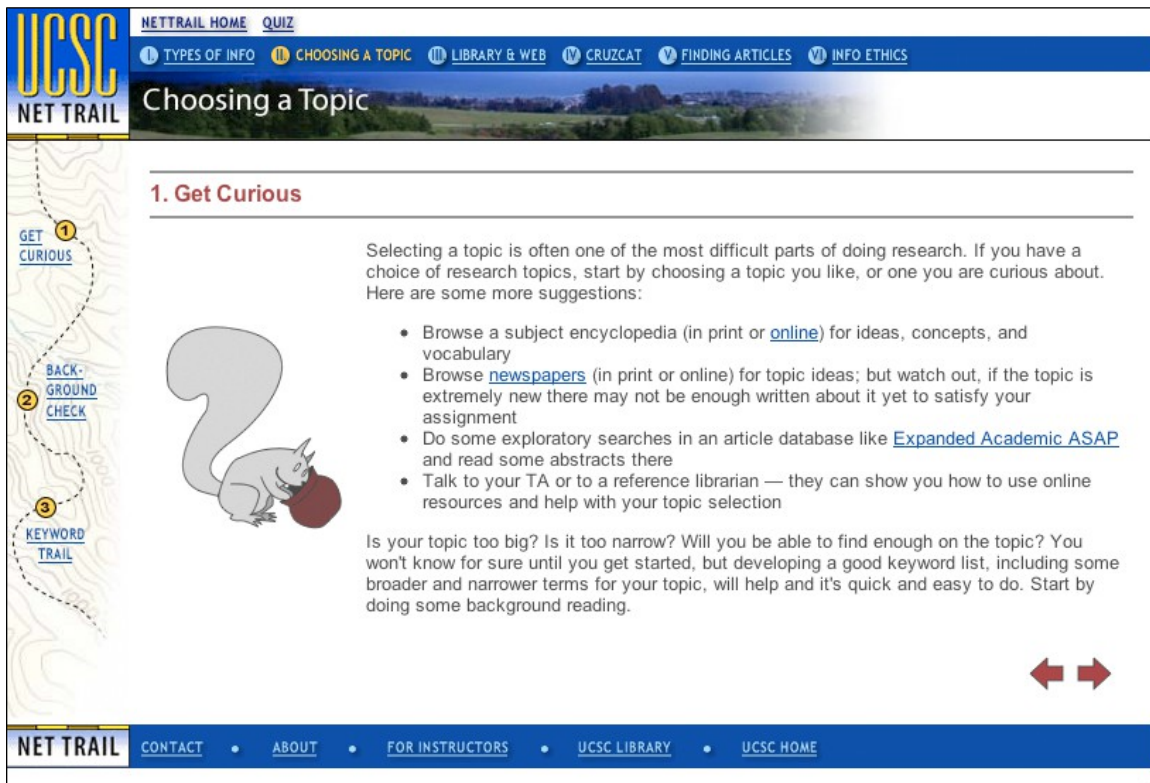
UCSC
NET TRAIL

NETTRAIL HOME QUIZ

I TYPES OF INFO II CHOOSING A TOPIC III LIBRARY & WEB IV CRUZCAT V FINDING ARTICLES VI INFO ETHICS

Choosing a Topic

1 GET CURIOUS

2 BACK-GROUND CHECK

3 KEYWORD TRAIL

1. Get Curious

Selecting a topic is often one of the most difficult parts of doing research. If you have a choice of research topics, start by choosing a topic you like, or one you are curious about. Here are some more suggestions:

- Browse a subject encyclopedia (in print or online) for ideas, concepts, and vocabulary
- Browse newspapers (in print or online) for topic ideas; but watch out, if the topic is extremely new there may not be enough written about it yet to satisfy your assignment
- Do some exploratory searches in an article database like Expanded Academic ASAP and read some abstracts there
- Talk to your TA or to a reference librarian — they can show you how to use online resources and help with your topic selection

Is your topic too big? Is it too narrow? Will you be able to find enough on the topic? You won't know for sure until you get started, but developing a good keyword list, including some broader and narrower terms for your topic, will help and it's quick and easy to do. Start by doing some background reading.

NET TRAIL CONTACT • ABOUT • FOR INSTRUCTORS • UCSC LIBRARY • UCSC HOME